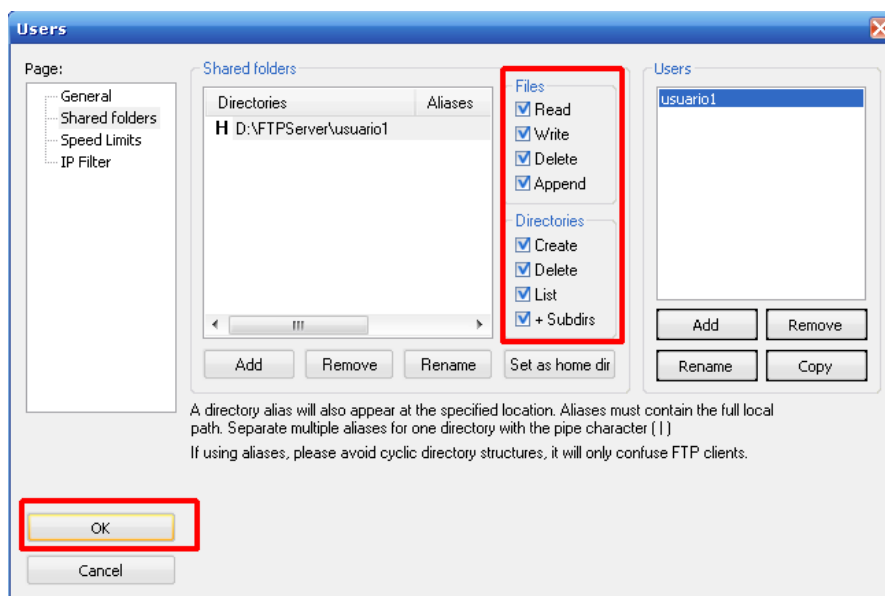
Users

Page:
General
Shared folders
Speed Limits
IP Filter

Shared folders

| Directories | Aliases |
|---|---|
| H D:\FTPServer\usuario1 | |

Add Remove Rename Set as home dir

Files
Read
Write
Delete
Append

Directories
Create
Delete
List
+ Subdirs

Users
usuario1

Add Remove
Rename Copy

A directory alias will also appear at the specified location. Aliases must contain the full local path. Separate multiple aliases for one directory with the pipe character ( | )

If using aliases, please avoid cyclic directory structures, it will only confuse FTP clients.

OK
Cancel